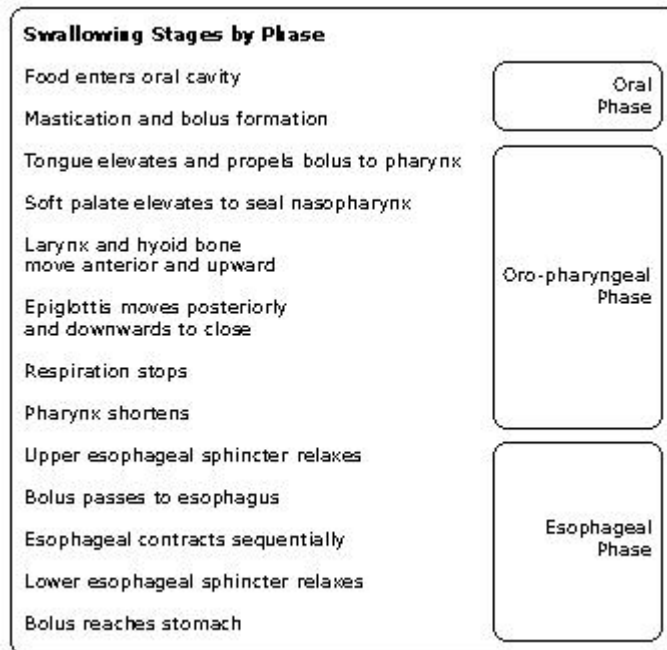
**Swallowing Stages by Phase**

Food enters oral cavity

Mastication and bolus formation

Oral Phase

Tongue elevates and propels bolus to pharynx

Soft palate elevates to seal nasopharynx

Larynx and hyoid bone move anterior and upward

Epiglottis moves posteriorly and downwards to close

Respiration stops

Pharynx shortens

Oro-pharyngeal Phase

Upper esophageal sphincter relaxes

Bolus passes to esophagus

Esophageal contracts sequentially

Lower esophageal sphincter relaxes

Bolus reaches stomach

Esophageal Phase